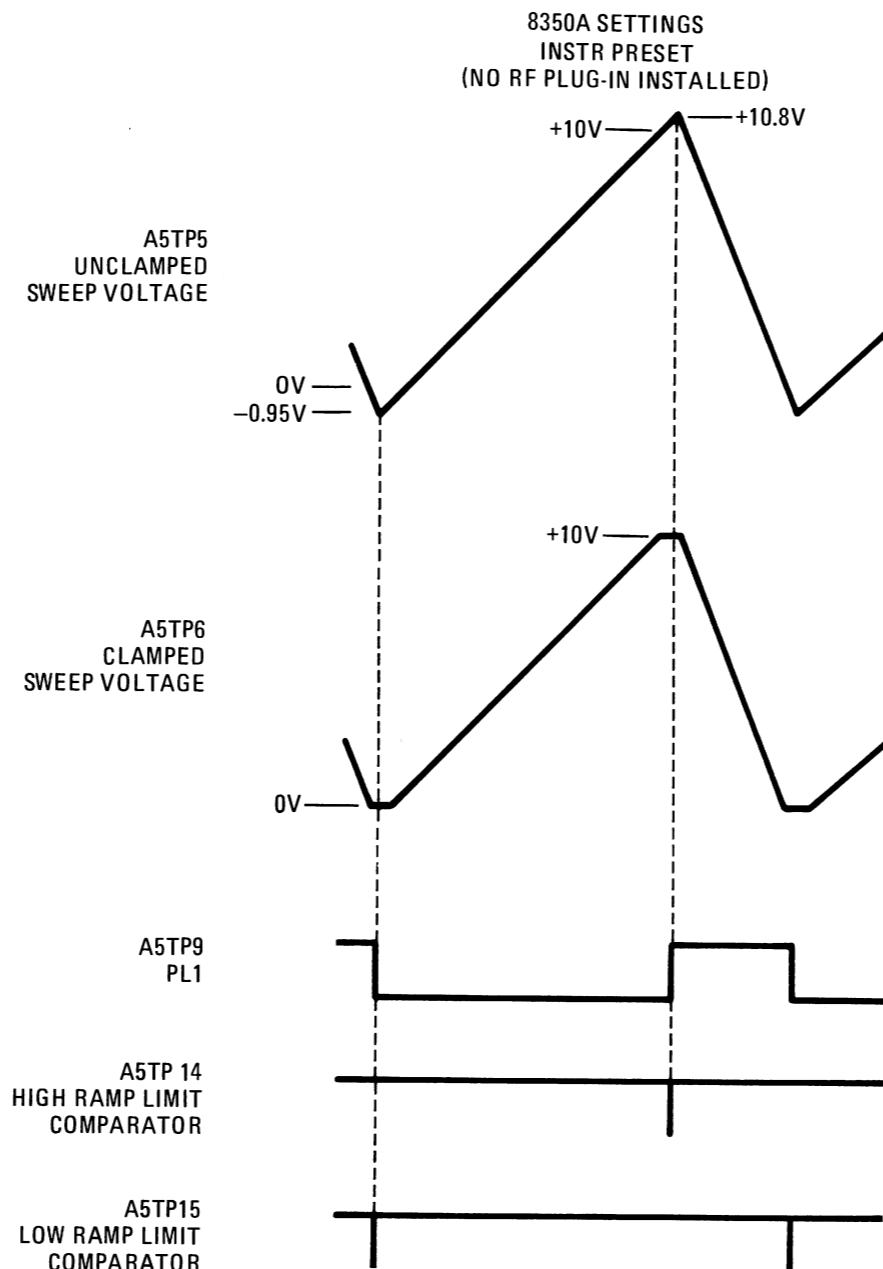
8350A SETTINGS
INSTR PRESET
(NO RF PLUG-IN INSTALLED)

+10V
+10.8V

A5TP5
UNCLAMPED
SWEEP VOLTAGE

0V
−0.95V

+10V

A5TP6
CLAMPED
SWEEP VOLTAGE

0V

A5TP9
PL1

A5TP 14
HIGH RAMP LIMIT
COMPARATOR

A5TP15
LOW RAMP LIMIT
COMPARATOR